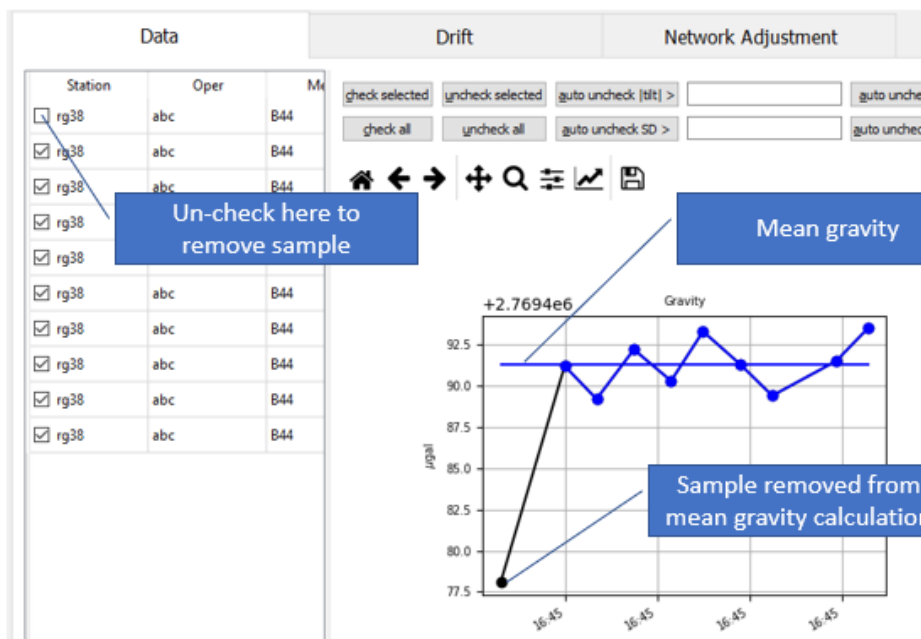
Data

Drift

Network Adjustment

| Station | Oper | Me |
|---|---|---|
| rg38 | abc | B44 |
| rg38 | abc | B44 |
| rg38 | abc | B44 |
| rg38 | | |
| rg38 | | |
| rg38 | abc | B44 |
| rg38 | abc | B44 |
| rg38 | abc | B44 |
| rg38 | abc | B44 |
| rg38 | abc | B44 |

check selected

uncheck selected

auto uncheck |tilt| >

auto unche

check all

uncheck all

auto uncheck SD >

auto unched

Un-check here to remove sample

Mean gravity

+2.7694e6

Gravity

92.5

90.0

87.5

85.0

82.5

80.0

77.5

µgal

Sample removed from mean gravity calculatio

16:45

16:45

16:45

16:45